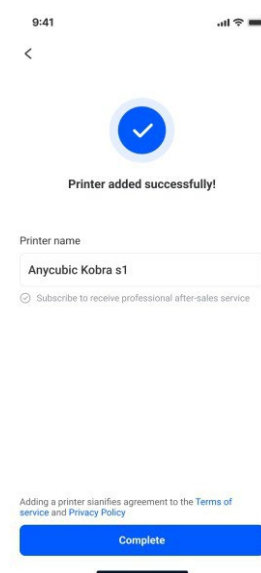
9:41

<

Printer added successfully!

Printer name

Anycubic Kobra s1

Subscribe to receive professional after-sales service

Adding a printer signifies agreement to the Terms of service and Privacy Policy

Complete